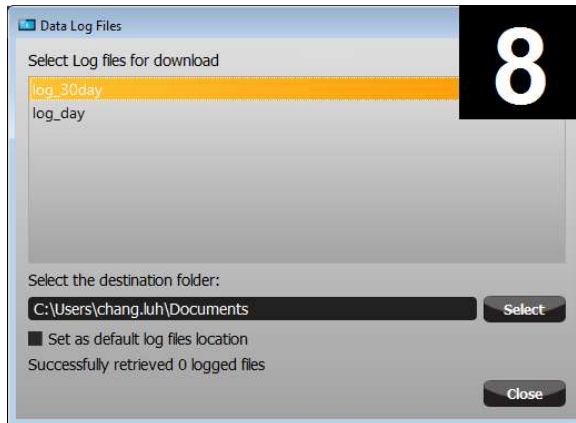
Data Log Files

8

Select Log files for download

log_30day
log_day

Select the destination folder:

C:\Users\chang.luh\Documents

Select

Set as default log files location

Successfully retrieved 0 logged files

Close